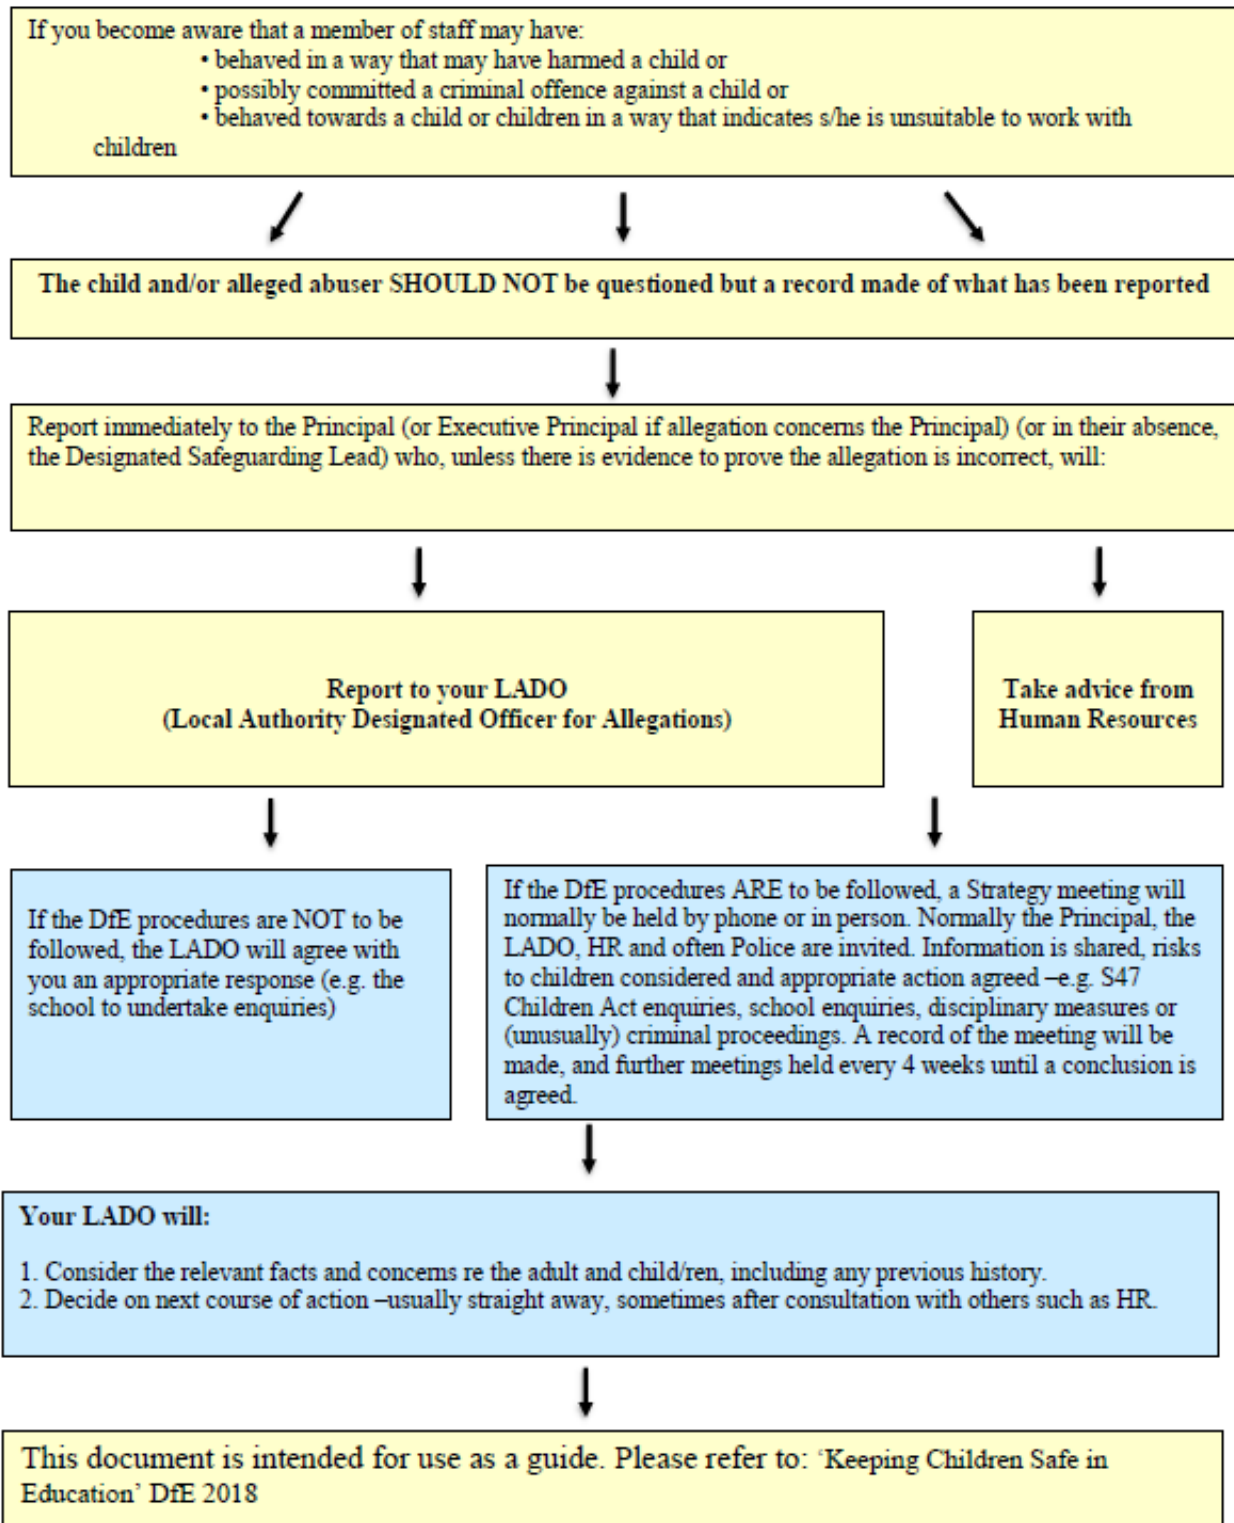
If you become aware that a member of staff may have:
• behaved in a way that may have harmed a child or
• possibly committed a criminal offence against a child or
• behaved towards a child or children in a way that indicates s/he is unsuitable to work with children

The child and/or alleged abuser SHOULD NOT be questioned but a record made of what has been reported

Report immediately to the Principal (or Executive Principal if allegation concerns the Principal) (or in their absence, the Designated Safeguarding Lead) who, unless there is evidence to prove the allegation is incorrect, will:

Report to your LADO
(Local Authority Designated Officer for Allegations)

Take advice from Human Resources

If the DfE procedures are NOT to be followed, the LADO will agree with you an appropriate response (e.g. the school to undertake enquiries)

If the DfE procedures ARE to be followed, a Strategy meeting will normally be held by phone or in person. Normally the Principal, the LADO, HR and often Police are invited. Information is shared, risks to children considered and appropriate action agreed –e.g. S47 Children Act enquiries, school enquiries, disciplinary measures or (unusually) criminal proceedings. A record of the meeting will be made, and further meetings held every 4 weeks until a conclusion is agreed.

Your LADO will:

1. Consider the relevant facts and concerns re the adult and child/ren, including any previous history.
2. Decide on next course of action –usually straight away, sometimes after consultation with others such as HR.

This document is intended for use as a guide. Please refer to: 'Keeping Children Safe in Education' DfE 2018